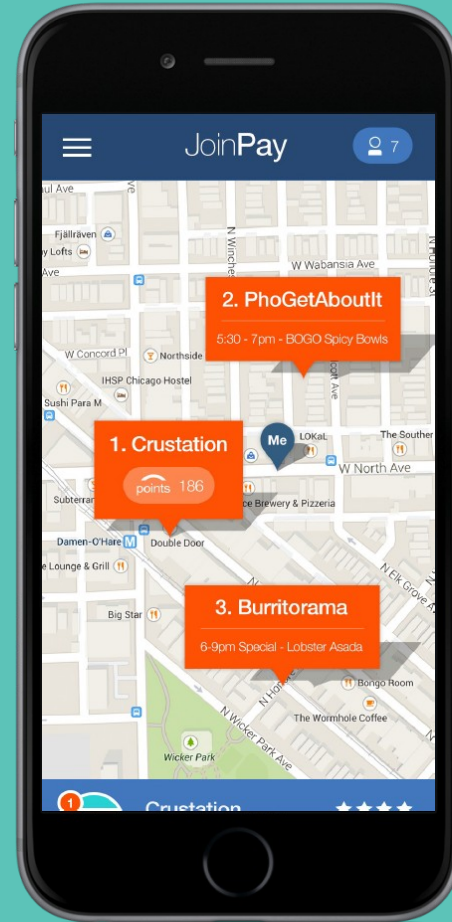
JoinPay

7

ul Ave

Fjällräven

y Lofts

Ave

W Wabansia Ave

N Winche

N Honore St

2. PhoGetAboutIt

5:30 - 7pm - BOGO Spicy Bowls

W Concord Pl

Northside

IHSP Chicago Hostel

Sushi Para M

1. Crustation

points 186

Me

LOKaL

The Souther

W North Ave

Subterra

e Brewery & Pizzeria

Damen-O'Hare

Double Door

e Lounge & Grill

N Elk Grove Av

Big Star

3. Burritorama

6-9pm Special - Lobster Asada

Bongo Room

The Wormhole Coffee

N Wicker Park Ave

Wicker Park

1

Crustation